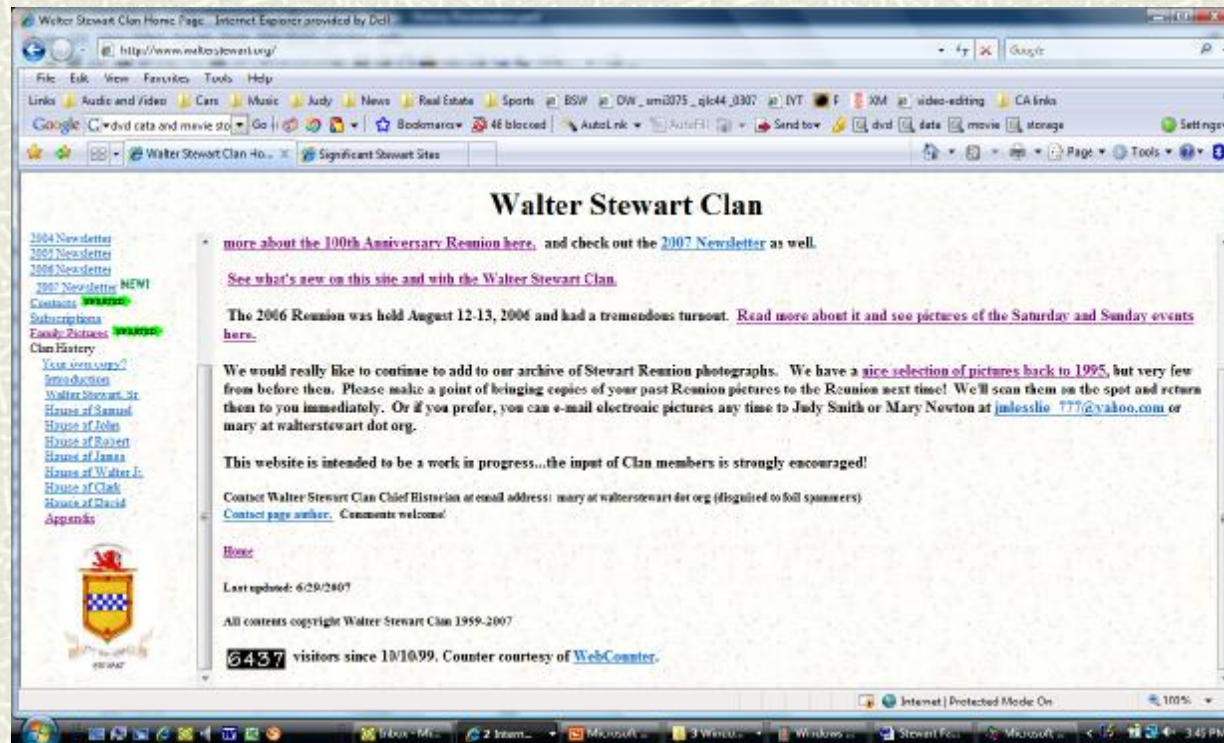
Walter Stewart Clan Home Page - Internet Explorer provided by Dell

http://www.walterstewart.org/

Google

File Edit View Favorites Tools Help

Links Audio and Video Cars Music Judy News Real Estate Sports BSW DW_smi3075_qlc44_0307 IVT F XM video-editing CA links

Google dvd cata and movie sto Go Bookmarks 46 blocked AutoLink AutoFill Send to dvd data movie storage Settings

Walter Stewart Clan Ho... Significant Stewart Sites

Page Tools

Walter Stewart Clan

2004 Newsletter
2005 Newsletter
2006 Newsletter
2007 Newsletter NEW!
Contacts UPDATED
Subscriptions
Family Pictures UPDATED
Clan History
Your own copy?
Introduction
Walter Stewart, Sr
House of Samuel
House of John
House of Robert
House of James
House of Walter Jr.
House of Clark
House of David
Appendix

more about the 100th Anniversary Reunion here. and check out the 2007 Newsletter as well.

See what's new on this site and with the Walter Stewart Clan.

The 2006 Reunion was held August 12-13, 2006 and had a tremendous turnout. Read more about it and see pictures of the Saturday and Sunday events here.

We would really like to continue to add to our archive of Stewart Reunion photographs. We have a nice selection of pictures back to 1995, but very few from before then. Please make a point of bringing copies of your past Reunion pictures to the Reunion next time! We'll scan them on the spot and return them to you immediately. Or if you prefer, you can e-mail electronic pictures any time to Judy Smith or Mary Newton at jmlesslie_777@yahoo.com or mary at walterstewart dot org.

This website is intended to be a work in progress...the input of Clan members is strongly encouraged!

Contact Walter Stewart Clan Chief Historian at email address: mary at walterstewart dot org (disguised to foil spammers)
Contact page author. Comments welcome!

Home

Last updated: 6/29/2007

All contents copyright Walter Stewart Clan 1959-2007

6437 visitors since 10/10/99. Counter courtesy of WebCounter.

Internet | Protected Mode: On

100%

Inbox - Mi... 2 Intern... Microsoft ... 3 Windo... Windows ... Stewart Fo... Microsoft ... 3:45 PM